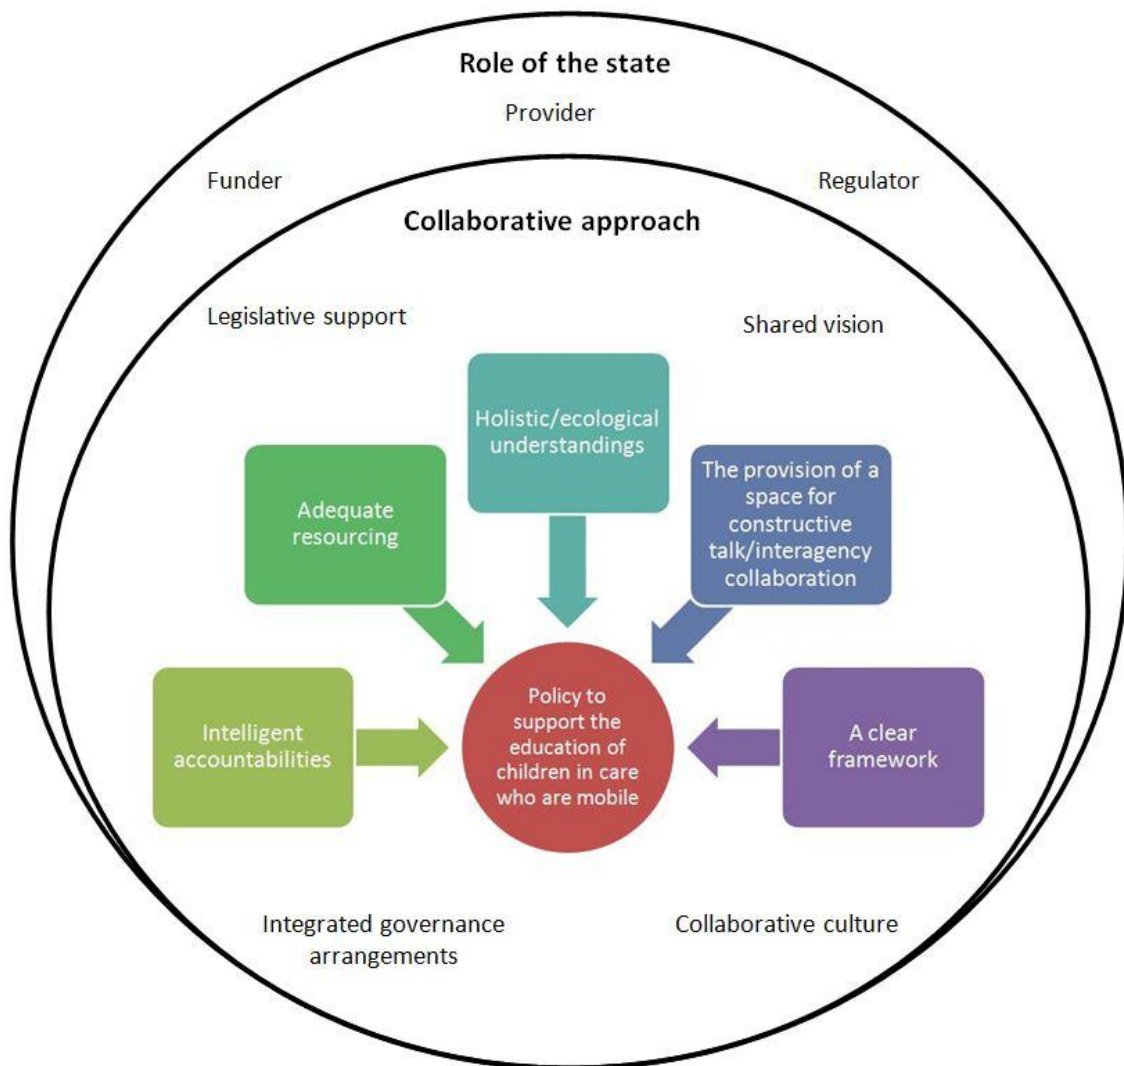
Role of the state

Provider

Funder

Regulator

Collaborative approach

Legislative support

Shared vision

Holistic/ecological understandings

Adequate resourcing

The provision of a space for constructive talk/interagency collaboration

Intelligent accountabilities

Policy to support the education of children in care who are mobile

A clear framework

Integrated governance arrangements

Collaborative culture